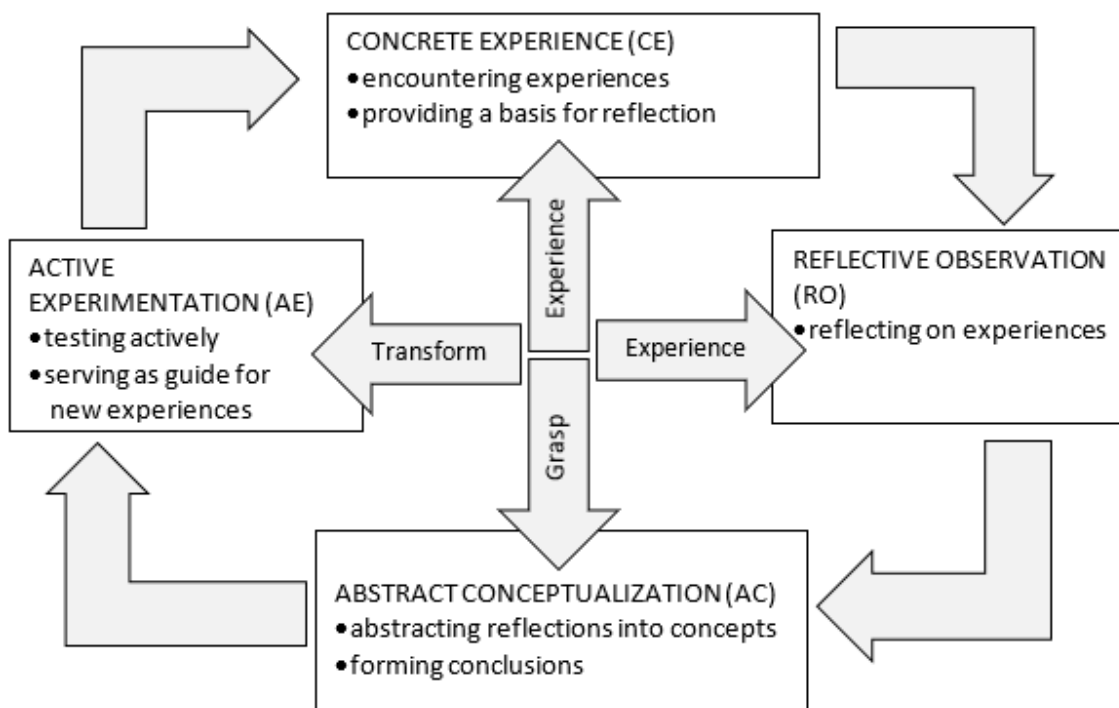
CONCRETE EXPERIENCE (CE)
• encountering experiences
• providing a basis for reflection

ACTIVE EXPERIMENTATION (AE)
• testing actively
• serving as guide for new experiences

Experience

Transform

Experience

Grasp

REFLECTIVE OBSERVATION (RO)
• reflecting on experiences

ABSTRACT CONCEPTUALIZATION (AC)
• abstracting reflections into concepts
• forming conclusions